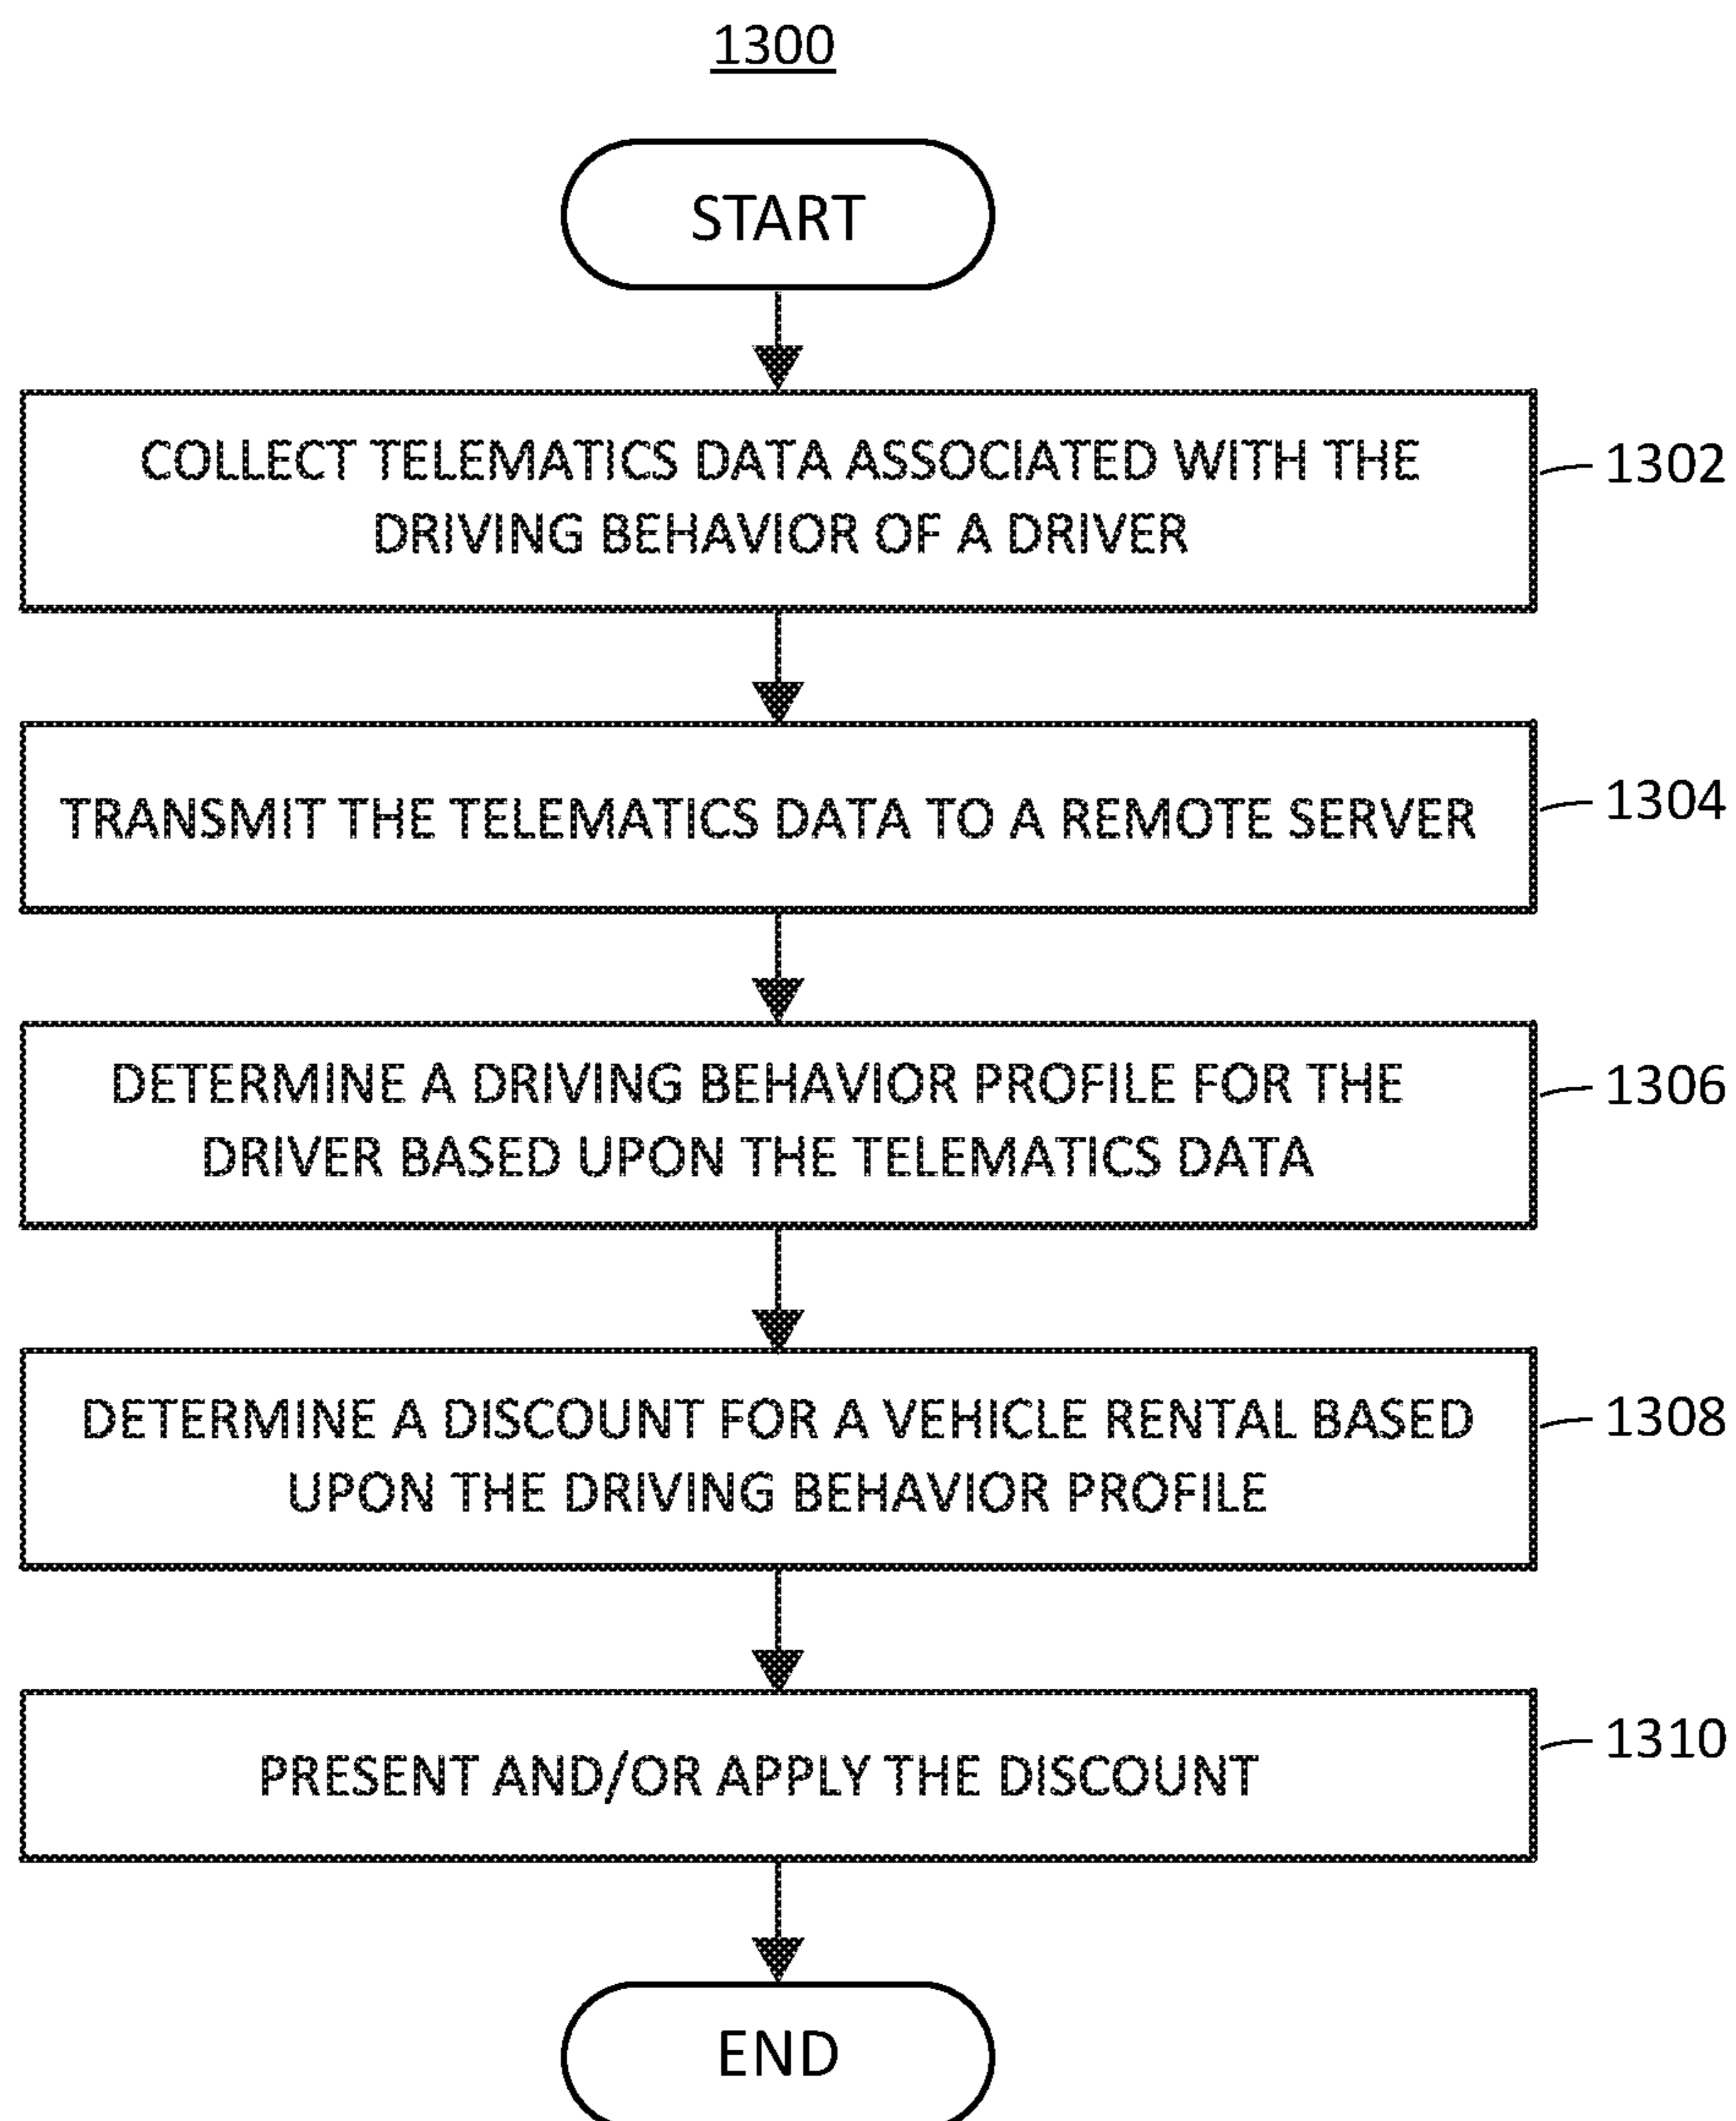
1300

START

COLLECT TELEMATICS DATA ASSOCIATED WITH THE DRIVING BEHAVIOR OF A DRIVER

1302

TRANSMIT THE TELEMATICS DATA TO A REMOTE SERVER

1304

DETERMINE A DRIVING BEHAVIOR PROFILE FOR THE DRIVER BASED UPON THE TELEMATICS DATA

1306

DETERMINE A DISCOUNT FOR A VEHICLE RENTAL BASED UPON THE DRIVING BEHAVIOR PROFILE

1308

PRESENT AND/OR APPLY THE DISCOUNT

1310

END